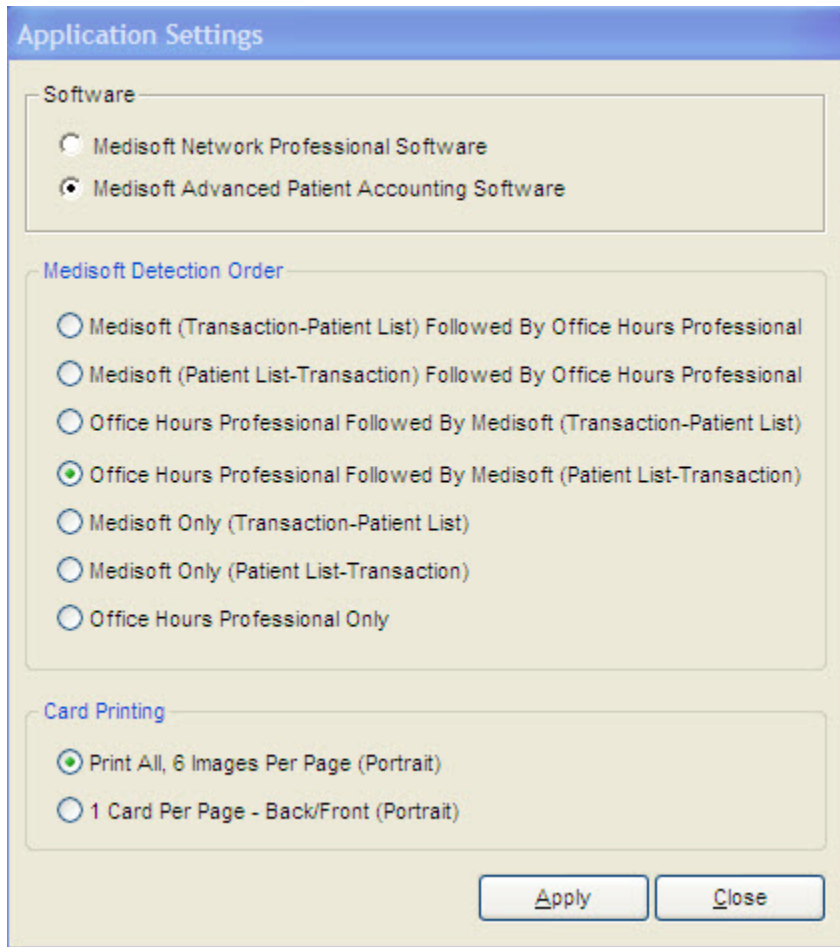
Application Settings

Software

Medisoft Network Professional Software

Medisoft Advanced Patient Accounting Software

Medisoft Detection Order

Medisoft (Transaction-Patient List) Followed By Office Hours Professional

Medisoft (Patient List-Transaction) Followed By Office Hours Professional

Office Hours Professional Followed By Medisoft (Transaction-Patient List)

Office Hours Professional Followed By Medisoft (Patient List-Transaction)

Medisoft Only (Transaction-Patient List)

Medisoft Only (Patient List-Transaction)

Office Hours Professional Only

Card Printing

Print All, 6 Images Per Page (Portrait)

1 Card Per Page - Back/Front (Portrait)

Apply

Close